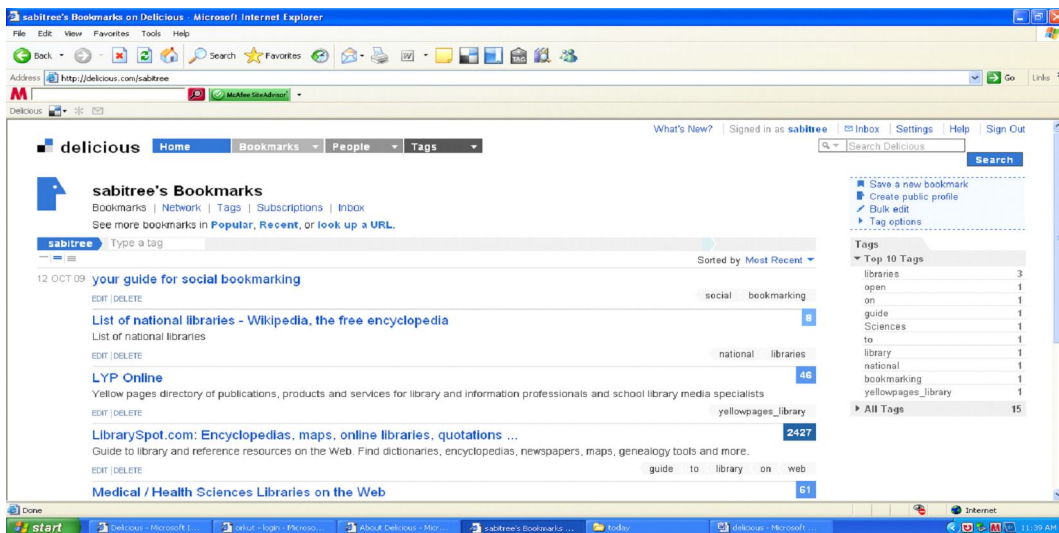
sabitree's Bookmarks on Delicious - Microsoft Internet Explorer

File Edit View Favorites Tools Help

Back Search Favorites

Address http://delicious.com/sabitree

Go Links

M

McAfee SiteAdvisor

Delicious

What's New? | Signed in as sabitree | Inbox | Settings | Help | Sign Out

delicious Home Bookmarks People Tags

Search Delicious

Search

sabitree's Bookmarks

Bookmarks | Network | Tags | Subscriptions | Inbox

See more bookmarks in Popular, Recent, or look up a URL.

sabitree Type a tag

Sorted by Most Recent

Save a new bookmark
Create public profile
Bulk edit
Tag options

Tags

Top 10 Tags

| | |
|---|---|
| libraries | 3 |
| open | 1 |
| on | 1 |
| guide | 1 |
| Sciences | 1 |
| to | 1 |
| library | 1 |
| national | 1 |
| bookmarking | 1 |
| yellowpages_library | 1 |

All Tags 15

12 OCT 09 your guide for social bookmarking

EDIT | DELETE

social bookmarking

List of national libraries - Wikipedia, the free encyclopedia 8

List of national libraries

EDIT | DELETE

national libraries

LYP Online 46

Yellow pages directory of publications, products and services for library and information professionals and school library media specialists

EDIT | DELETE

yellowpages_library

LibrarySpot.com: Encyclopedias, maps, online libraries, quotations ... 2427

Guide to library and reference resources on the Web. Find dictionaries, encyclopedias, newspapers, maps, genealogy tools and more.

EDIT | DELETE

guide to library on web

Medical / Health Sciences Libraries on the Web 61

Done

Internet

start Delicious - Microsoft I... orkut - login - Microso... About Delicious - Micr... sabitree's Bookmarks ... today delicious - Microsoft ... 11:39 AM